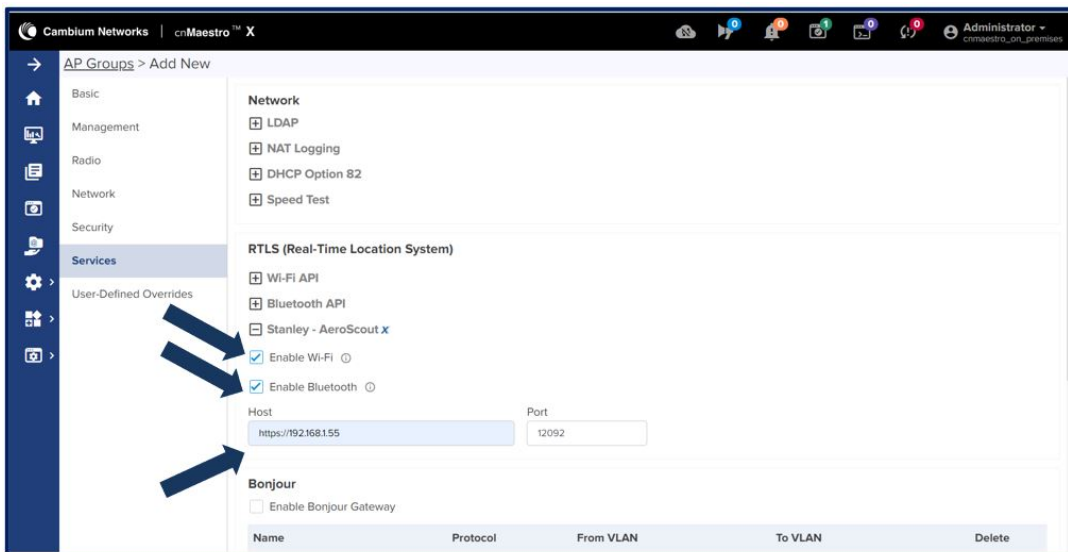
Cambium Networks | cnMaestro™ X

0 0 1 0 0

Administrator
cnmaestro_on_premises

AP Groups > Add New

Basic
Management
Radio
Network
Security
Services
User-Defined Overrides

Network
LDAP
NAT Logging
DHCP Option 82
Speed Test

RTLS (Real-Time Location System)
Wi-Fi API
Bluetooth API
Stanley - AeroScout x
Enable Wi-Fi
Enable Bluetooth
Host
https://192.168.1.55
Port
12092

Bonjour
Enable Bonjour Gateway

| Name | Protocol | From VLAN | To VLAN | Delete |
|---|---|---|---|---|